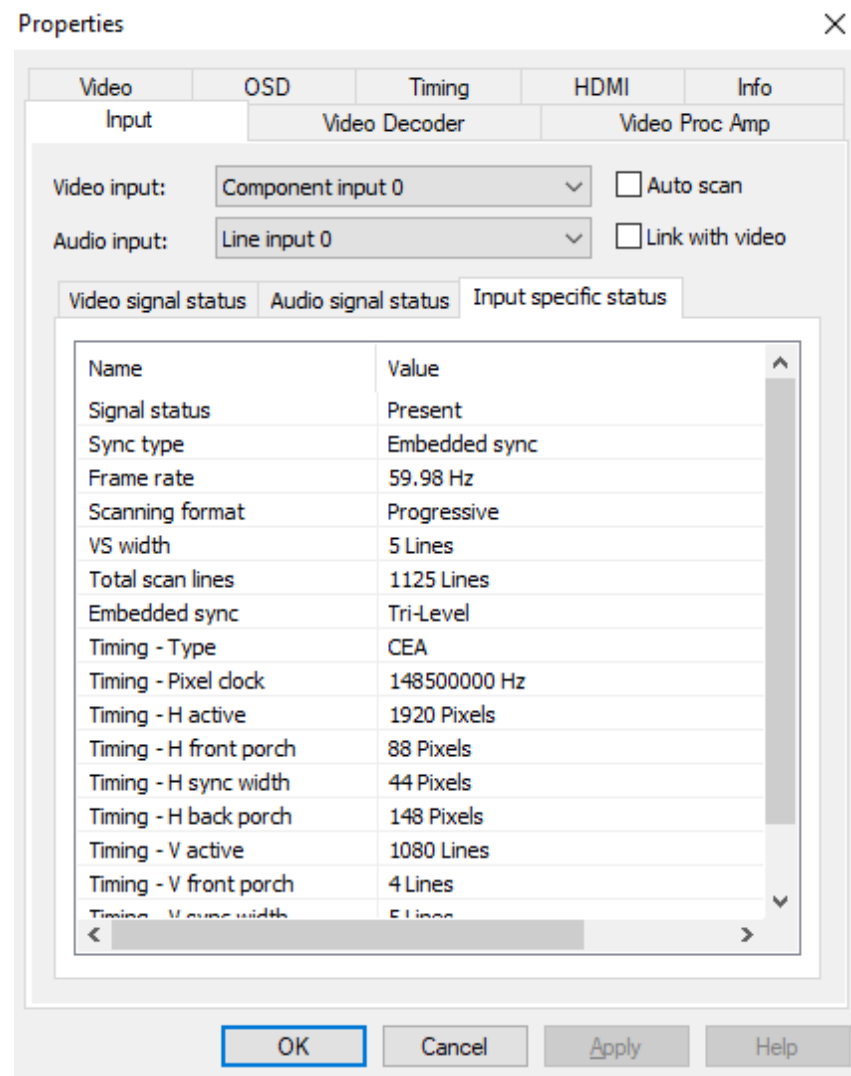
Properties

Video | OSD | Timing | HDMI | Info
Input | Video Decoder | Video Proc Amp

Video input: Component input 0
Audio input: Line input 0
Auto scan
Link with video

Video signal status | Audio signal status | Input specific status

| Name | Value |
|---|---|
| Signal status | Present |
| Sync type | Embedded sync |
| Frame rate | 59.98 Hz |
| Scanning format | Progressive |
| VS width | 5 Lines |
| Total scan lines | 1125 Lines |
| Embedded sync | Tri-Level |
| Timing - Type | CEA |
| Timing - Pixel clock | 148500000 Hz |
| Timing - H active | 1920 Pixels |
| Timing - H front porch | 88 Pixels |
| Timing - H sync width | 44 Pixels |
| Timing - H back porch | 148 Pixels |
| Timing - V active | 1080 Lines |
| Timing - V front porch | 4 Lines |
| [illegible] | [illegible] |

OK | Cancel | Apply | Help